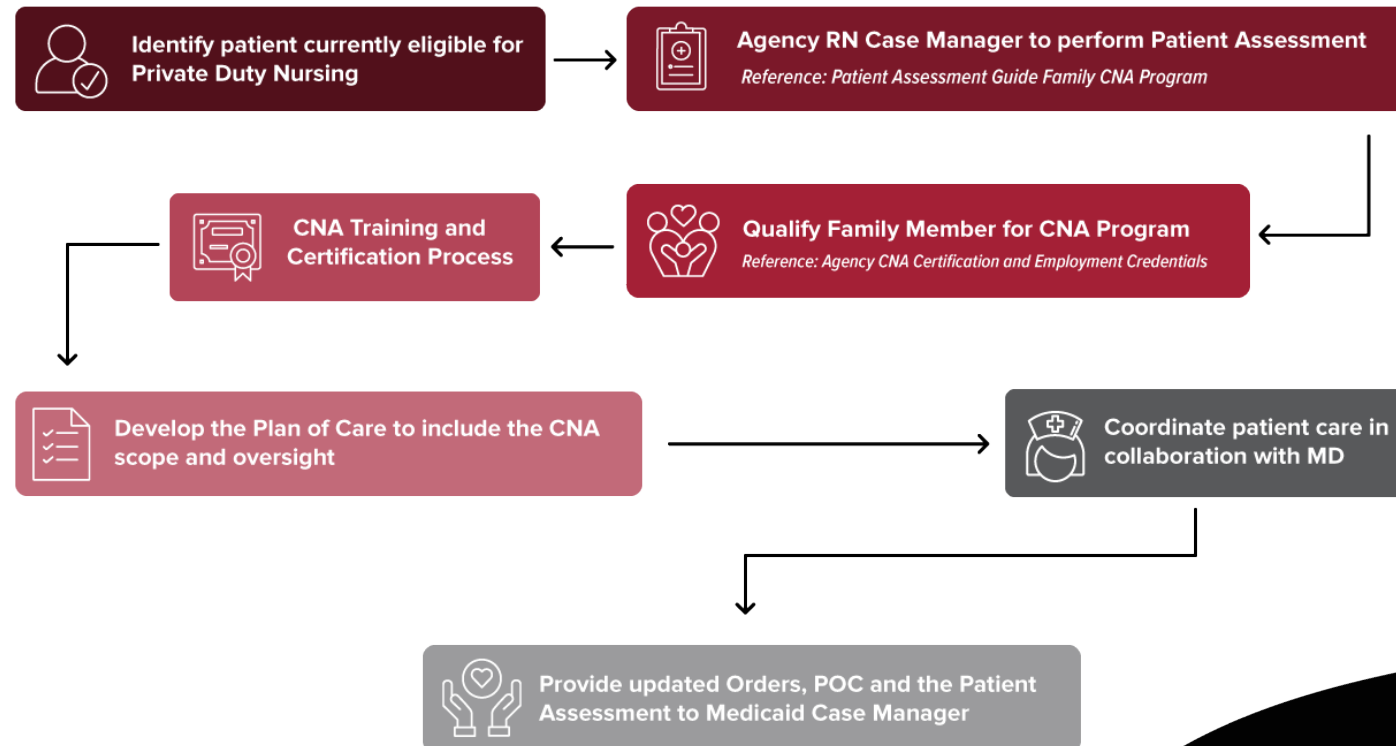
Identify patient currently eligible for Private Duty Nursing

Agency RN Case Manager to perform Patient Assessment

Reference: Patient Assessment Guide Family CNA Program

Qualify Family Member for CNA Program

Reference: Agency CNA Certification and Employment Credentials

CNA Training and Certification Process

Develop the Plan of Care to include the CNA scope and oversight

Coordinate patient care in collaboration with MD

Provide updated Orders, POC and the Patient Assessment to Medicaid Case Manager